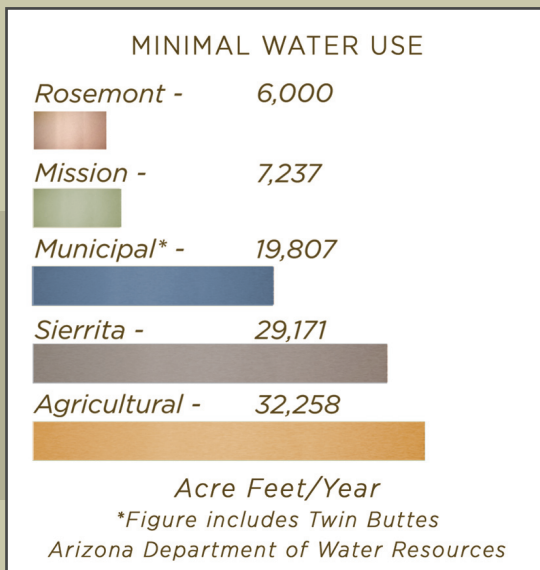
MINIMAL WATER USE

Rosemont - 6,000

Mission - 7,237

Municipal* - 19,807

Sierrita - 29,171

Agricultural - 32,258

Acre Feet/Year

*Figure includes Twin Buttes

Arizona Department of Water Resources